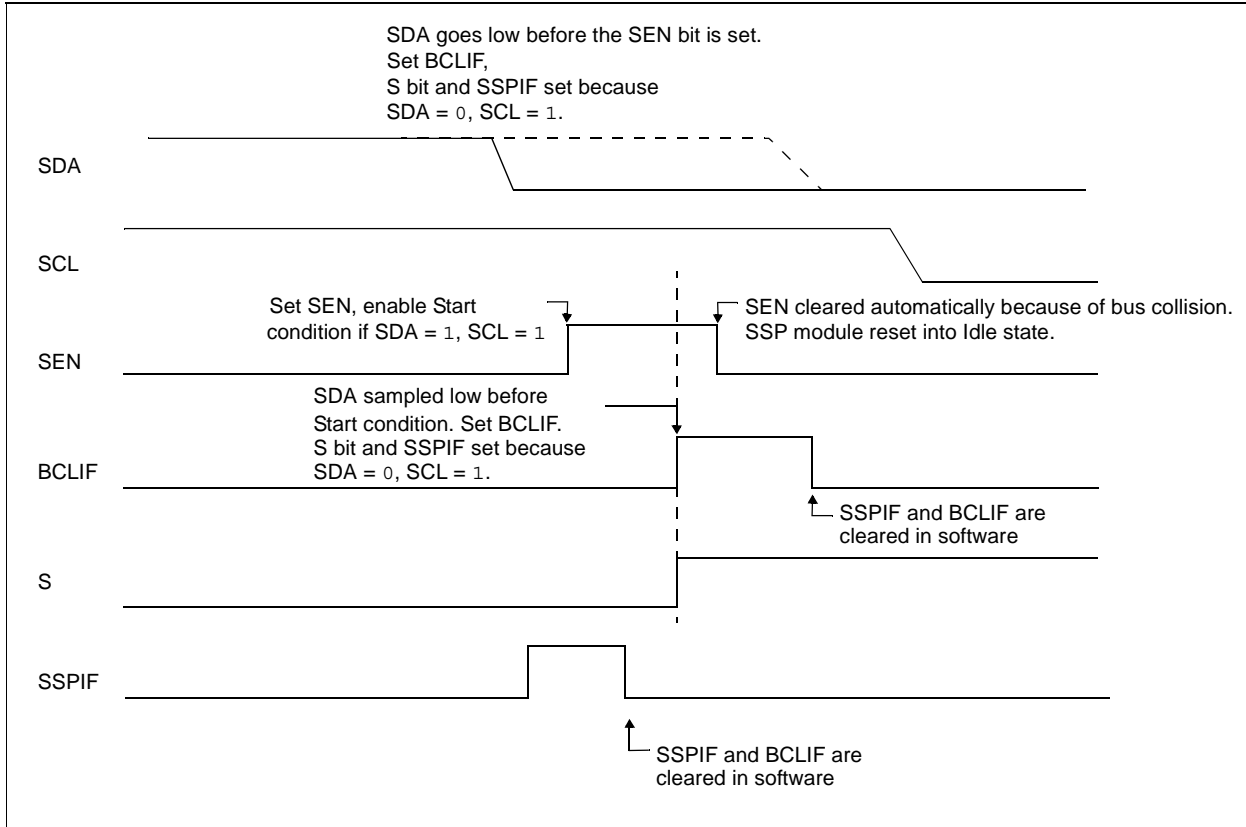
SDA goes low before the SEN bit is set.
Set BCLIF,
S bit and SSPIF set because
SDA = 0, SCL = 1.

SDA

SCL

Set SEN, enable Start condition if SDA = 1, SCL = 1

SEN cleared automatically because of bus collision. SSP module reset into Idle state.

SEN

SDA sampled low before Start condition. Set BCLIF. S bit and SSPIF set because SDA = 0, SCL = 1.

BCLIF

SSPIF and BCLIF are cleared in software

S

SSPIF

SSPIF and BCLIF are cleared in software